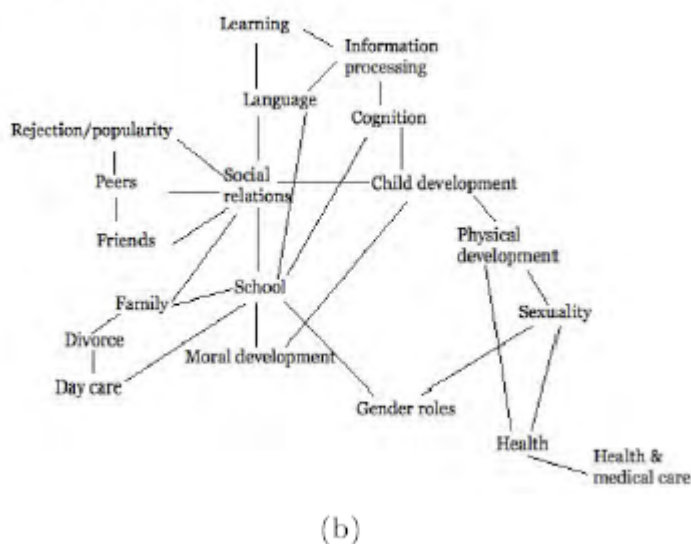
Learning

Information processing

Language

Cognition

Rejection/popularity

Peers

Social relations

Child development

Friends

Physical development

Family

School

Divorce

Sexuality

Moral development

Day care

Gender roles

Health

Health & medical care

(b)